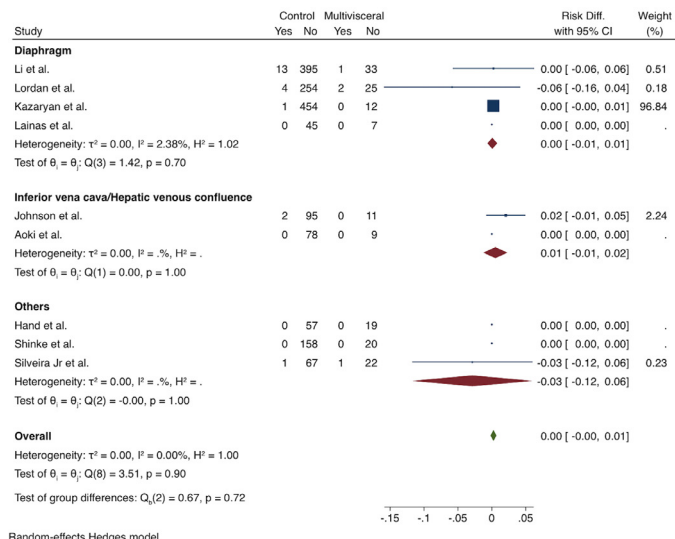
| Study | Control Yes | Control No | Multivisceral Yes | Multivisceral No | Risk Diff. with 95% CI | Weight (%) |
|---|---|---|---|---|---|---|
| **Diaphragm** | | | | | | |
| Li et al. | 13 | 395 | 1 | 33 | 0.00 [ -0.06, 0.06] | 0.51 |
| Lordan et al. | 4 | 254 | 2 | 25 | -0.06 [ -0.16, 0.04] | 0.18 |
| Kazaryan et al. | 1 | 454 | 0 | 12 | 0.00 [ -0.00, 0.01] | 96.84 |
| Lainas et al. | 0 | 45 | 0 | 7 | 0.00 [ 0.00, 0.00] | . |
| Heterogeneity: $\tau^2$ = 0.00, $I^2$ = 2.38%, $H^2$ = 1.02 | | | | | 0.00 [ -0.01, 0.01] | |
| Test of $\theta_i = \theta_j$: Q(3) = 1.42, p = 0.70 | | | | | | |
| **Inferior vena cava/Hepatic venous confluence** | | | | | | |
| Johnson et al. | 2 | 95 | 0 | 11 | 0.02 [ -0.01, 0.05] | 2.24 |
| Aoki et al. | 0 | 78 | 0 | 9 | 0.00 [ 0.00, 0.00] | . |
| Heterogeneity: $\tau^2$ = 0.00, $I^2$ = .%, $H^2$ = . | | | | | 0.01 [ -0.01, 0.02] | |
| Test of $\theta_i = \theta_j$: Q(1) = 0.00, p = 1.00 | | | | | | |
| **Others** | | | | | | |
| Hand et al. | 0 | 57 | 0 | 19 | 0.00 [ 0.00, 0.00] | . |
| Shinke et al. | 0 | 158 | 0 | 20 | 0.00 [ 0.00, 0.00] | . |
| Silveira Jr et al. | 1 | 67 | 1 | 22 | -0.03 [ -0.12, 0.06] | 0.23 |
| Heterogeneity: $\tau^2$ = 0.00, $I^2$ = .%, $H^2$ = . | | | | | -0.03 [ -0.12, 0.06] | |
| Test of $\theta_i = \theta_j$: Q(2) = -0.00, p = 1.00 | | | | | | |
| **Overall** | | | | | 0.00 [ -0.00, 0.01] | |
| Heterogeneity: $\tau^2$ = 0.00, $I^2$ = 0.00%, $H^2$ = 1.00 | | | | | | |
| Test of $\theta_i = \theta_j$: Q(8) = 3.51, p = 0.90 | | | | | | |
| Test of group differences: $Q_b(2)$ = 0.67, p = 0.72 | | | | | | |

-.15 -.1 -.05 0 .05

Random-effects Hedges model